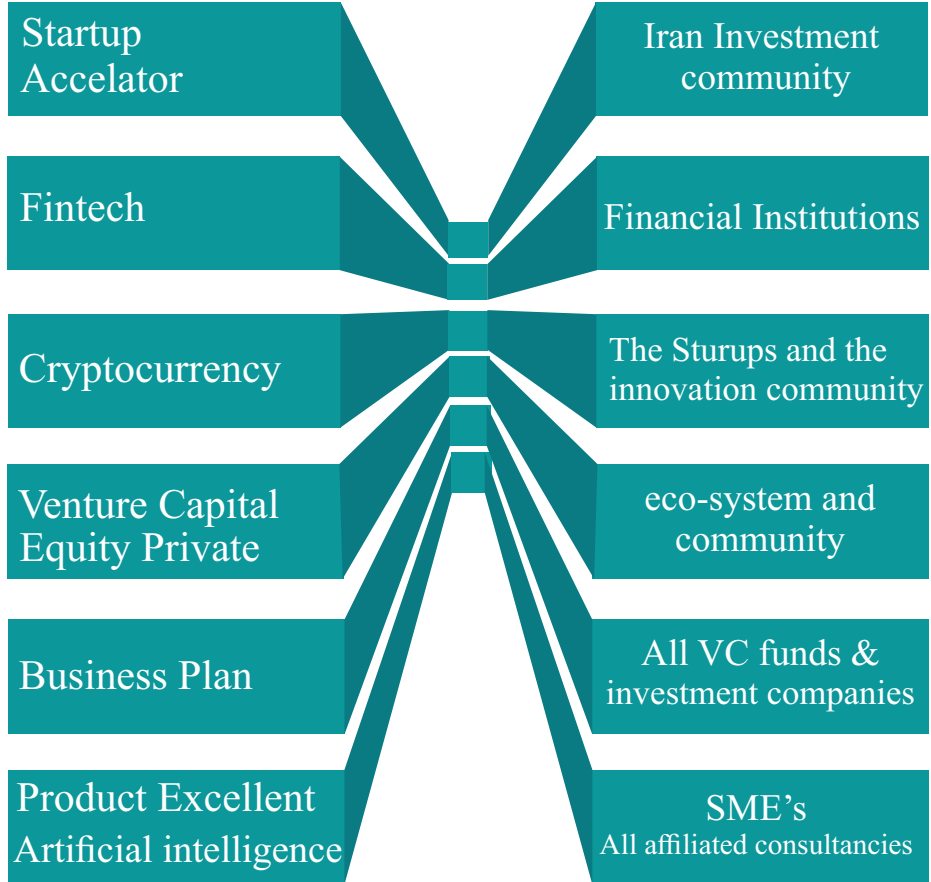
Startup Accelator

Fintech

Cryptocurrency

Venture Capital Equity Private

Business Plan

Product Excellent Artificial intelligence

Iran Investment community

Financial Institutions

The Sturups and the innovation community

eco-system and community

All VC funds & investment companies

SME's
All affiliated consultancies